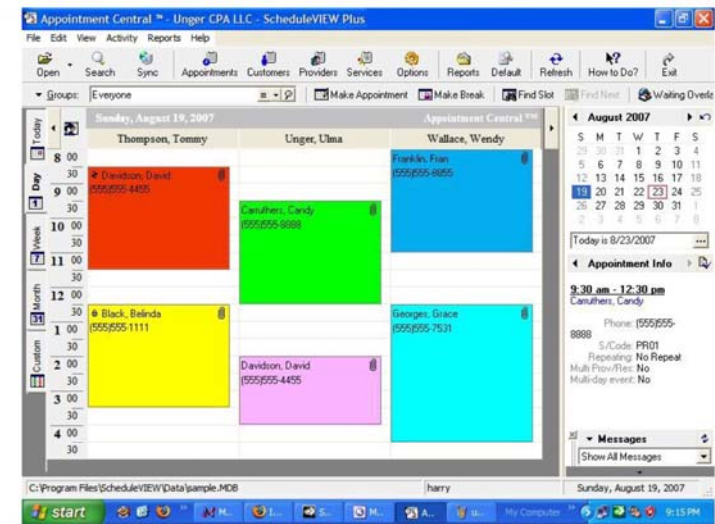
Appointment Central ™ - Unger CPA LLC - ScheduleVIEW Plus

File Edit View Activity Reports Help

Open Search Sync Appointments Customers Providers Services Options Reports Default Refresh How to Do? Exit

Groups: Everyone

Make Appointment Make Break Find Slot Find Next Waiting Overlo

Sunday, August 19, 2007 Appointment Central ™

Today Day Week Month Custom

Thompson, Tommy | Unger, Ulma | Wallace, Wendy

8 00
30
9 00
30
10 00
30
11 00
30
12 00
30
1 00
30
2 00
30
3 00
30
4 00
30

Davidson, David
(555)555-4455

Franklin, Fran
(555)555-8855

Carruthers, Candy
(555)555-8888

Black, Belinda
(555)555-1111

Georges, Grace
(555)555-7531

Davidson, David
(555)555-4455

August 2007

| S | M | T | W | T | F | S |
|---|---|---|---|---|---|---|
| 29 | 30 | 31 | 1 | 2 | 3 | 4 |
| 5 | 6 | 7 | 8 | 9 | 10 | 11 |
| 12 | 13 | 14 | 15 | 16 | 17 | 18 |
| 19 | 20 | 21 | 22 | 23 | 24 | 25 |
| 26 | 27 | 28 | 29 | 30 | 31 | 1 |
| 2 | 3 | 4 | 5 | 6 | 7 | 8 |

Today is 8/23/2007

Appointment Info

9:30 am - 12:30 pm
Carruthers, Candy

Phone: (555)555-8888
S/Code: PR01
Repeating: No Repeat
Multi Prov/Res: No
Multi-day event: No

Messages

Show All Messages

C:\Program Files\ScheduleVIEW\Data\sample.MDB harry Sunday, August 19, 2007

start M... I... S... M... A... u... My Computer 9:15 PM